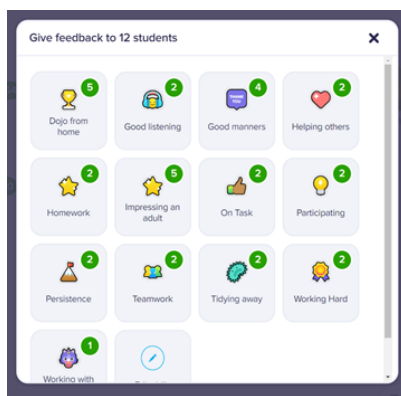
Give feedback to 12 students

×

5
Dojo from home

2
Good listening

4
THANK YOU
Good manners

2
Helping others

2
Homework

5
Impressing an adult

2
On Task

2
Participating

2
Persistence

2
Teamwork

2
Tidying away

2
Working Hard

1
Working with

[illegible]